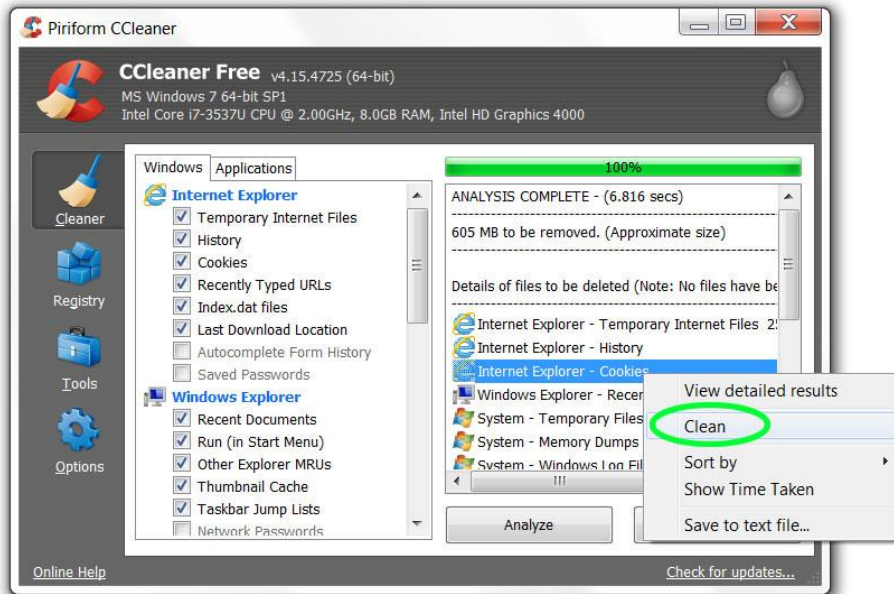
Piriform CCleaner

CCleaner Free v4.15.4725 (64-bit)
MS Windows 7 64-bit SP1
Intel Core i7-3537U CPU @ 2.00GHz, 8.0GB RAM, Intel HD Graphics 4000

Cleaner
Registry
Tools
Options

Windows | Applications

Internet Explorer
Temporary Internet Files
History
Cookies
Recently Typed URLs
Index.dat files
Last Download Location
Autocomplete Form History
Saved Passwords
Windows Explorer
Recent Documents
Run (in Start Menu)
Other Explorer MRUs
Thumbnail Cache
Taskbar Jump Lists
Network Passwords

100%

ANALYSIS COMPLETE - (6.816 secs)

605 MB to be removed. (Approximate size)

Details of files to be deleted (Note: No files have be

Internet Explorer - Temporary Internet Files 2
Internet Explorer - History
Internet Explorer - Cookies
Windows Explorer - Recen
System - Temporary Files
System - Memory Dumps
System - Windows Log Fil

View detailed results
Clean
Sort by
Show Time Taken
Save to text file...

Analyze

Online Help
Check for updates...